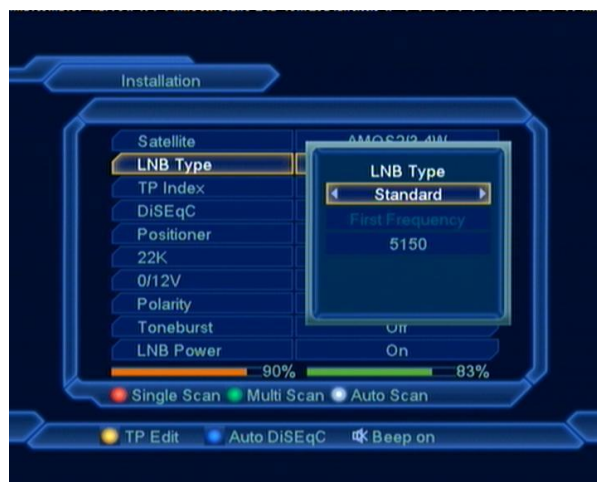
Installation

Satellite
LNB Type
TP Index
DiSEqC
Positioner
22K
0/12V
Polarity
Toneburst
LNB Power

AMOS2/3 4W
Off
On

LNB Type
Standard
First Frequency
5150

90%
83%

Single Scan
Multi Scan
Auto Scan

TP Edit
Auto DiSEqC
Beep on